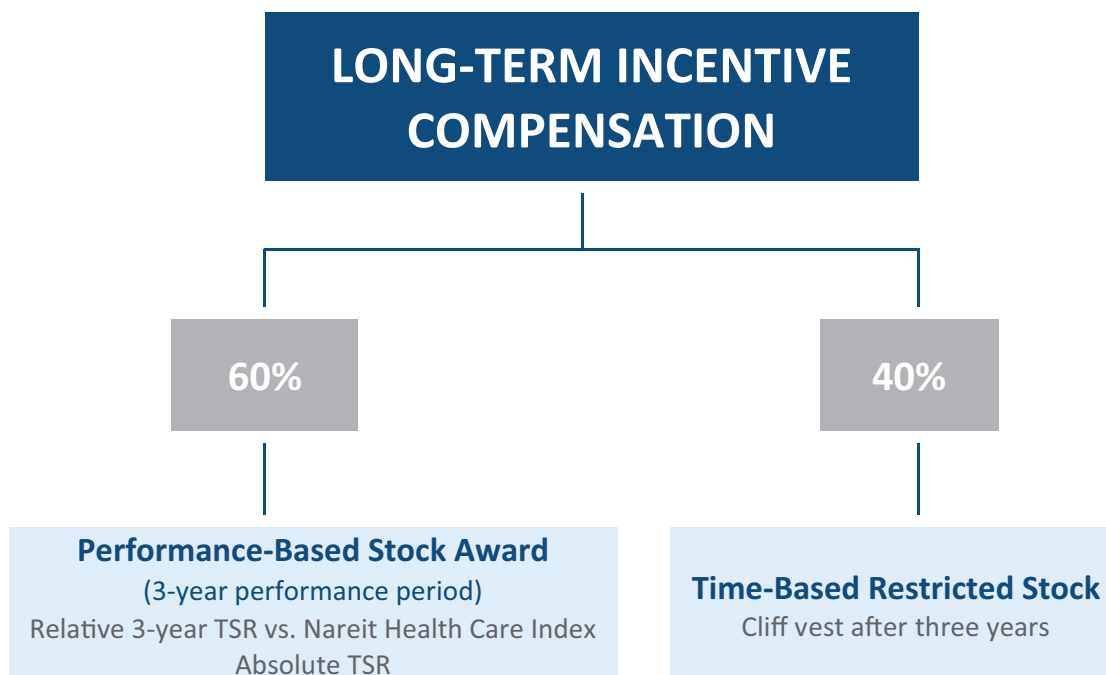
LONG-TERM INCENTIVE COMPENSATION

60%

40%

Performance-Based Stock Award
(3-year performance period)
Relative 3-year TSR vs. Nareit Health Care Index
Absolute TSR

Time-Based Restricted Stock
Cliff vest after three years